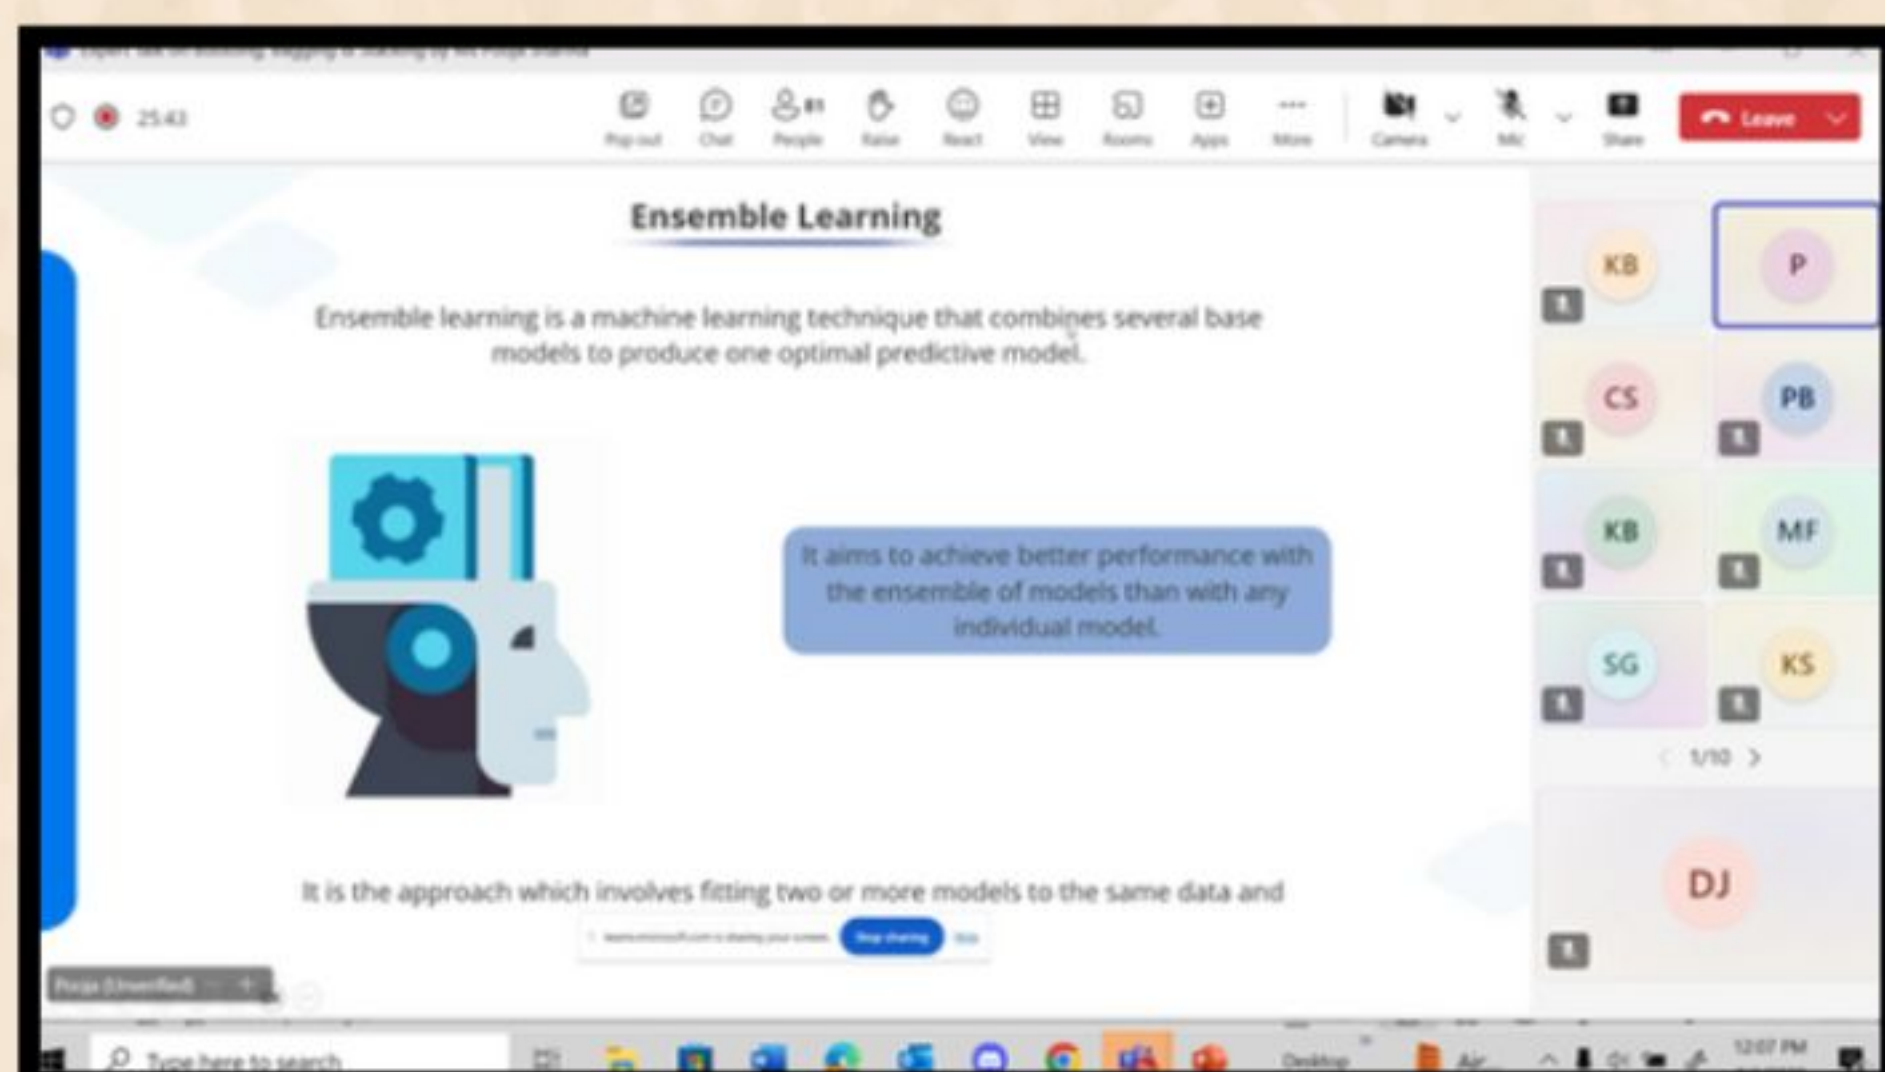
25:43

Pop out Chat People Raise React View Rooms Apps More Camera Mic Share Leave

Ensemble Learning

Ensemble learning is a machine learning technique that combines several base models to produce one optimal predictive model.

It aims to achieve better performance with the ensemble of models than with any individual model.

It is the approach which involves fitting two or more models to the same data and

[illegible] Stop sharing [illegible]

Pooja (Unverified)

KB
P
CS
PB
KB
MF
SG
KS
1/10
DJ

Type here to search

Desktop

12:07 PM